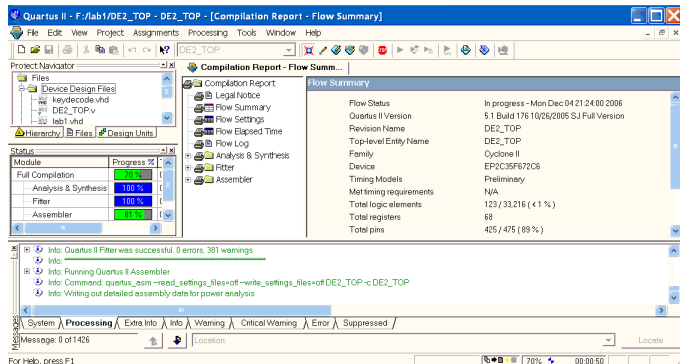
Quartus II - F:/lab1/DE2_TOP - DE2_TOP - [Compilation Report - Flow Summary]

File Edit View Project Assignments Processing Tools Window Help

DE2_TOP

Project Navigator

Files
Device Design Files
keydecode.vhd
DE2_TOP.v
lab1.vhd

Hierarchy | Files | Design Units

Compilation Report - Flow Summ...

Compilation Report
Legal Notice
Flow Summary
Flow Settings
Flow Elapsed Time
Flow Log
Analysis & Synthesis
Fitter
Assembler

Flow Summary

| | |
|---|---|
| Flow Status | In progress - Mon Dec 04 21:24:00 2006 |
| Quartus II Version | 5.1 Build 176 10/26/2005 SJ Full Version |
| Revision Name | DE2_TOP |
| Top-level Entity Name | DE2_TOP |
| Family | Cyclone II |
| Device | EP2C35F672C6 |
| Timing Models | Preliminary |
| Met timing requirements | N/A |
| Total logic elements | 123 / 33,216 ( < 1 % ) |
| Total registers | 68 |
| Total pins | 425 / 475 ( 89 % ) |

Status

| Module | Progress % |
|---|---|
| Full Compilation | 70 % |
| Analysis & Synthesis | 100 % |
| Fitter | 100 % |
| Assembler | 81 % |

Info: Quartus II Fitter was successful. 0 errors, 381 warnings
Info: ******************************************************
Info: Running Quartus II Assembler
Info: Command: quartus_asm --read_settings_files=off --write_settings_files=off DE2_TOP -c DE2_TOP
Info: Writing out detailed assembly data for power analysis

Messages

System | Processing | Extra Info | Info | Warning | Critical Warning | Error | Suppressed

Message: 0 of 1426

Location:

Locate

For Help, press F1

70%

00:00:50